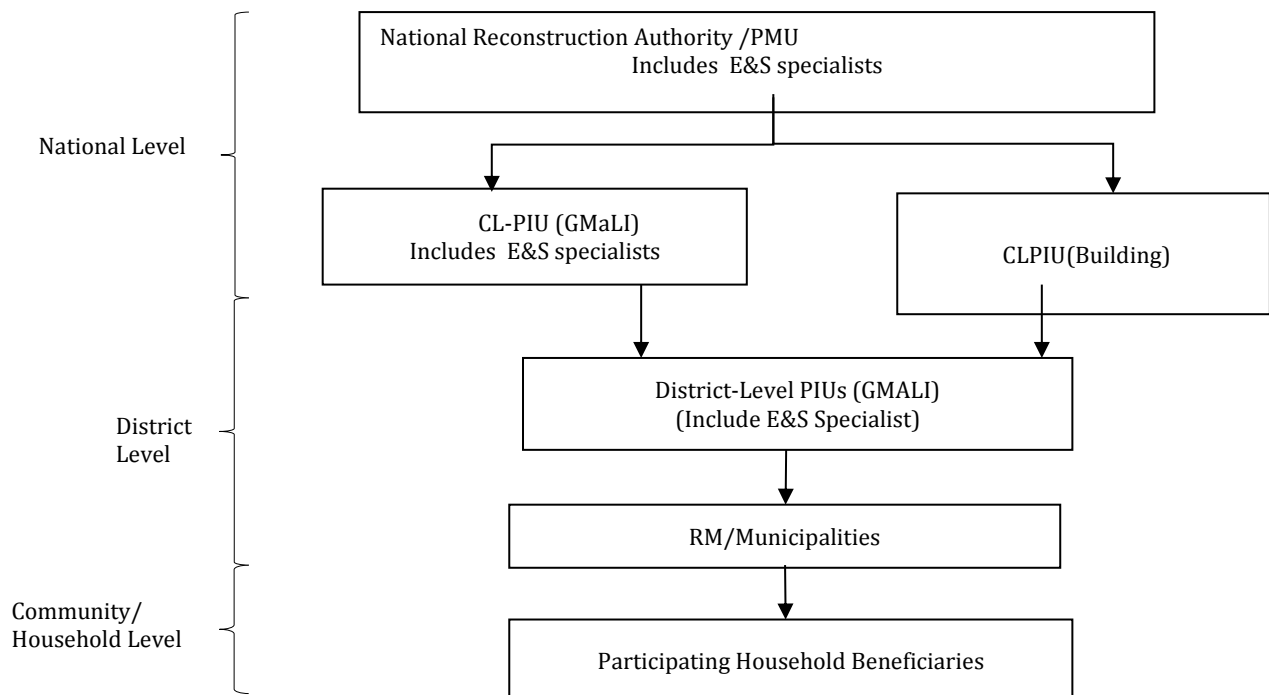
National Level

National Reconstruction Authority /PMU
Includes E&S specialists

CL-PIU (GMaLI)
Includes E&S specialists

CLPIU(Building)

District Level

District-Level PIUs (GMALI)
(Include E&S Specialist)

RM/Municipalities

Community/ Household Level

Participating Household Beneficiaries